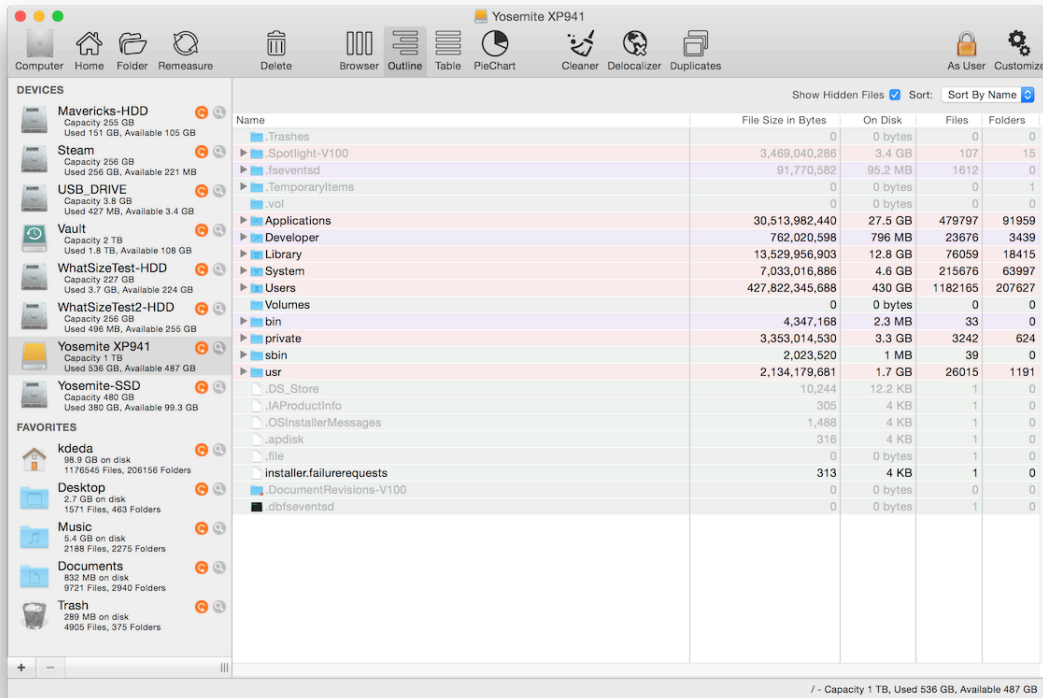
Yosemite XP941

Computer Home Folder Remeasure Delete Browser Outline Table PieChart Cleaner Delocalizer Duplicates As User Customize

DEVICES

Mavericks-HDD
Capacity 255 GB
Used 151 GB, Available 105 GB

Steam
Capacity 256 GB
Used 256 GB, Available 221 MB

USB_DRIVE
Capacity 3.8 GB
Used 427 MB, Available 3.4 GB

Vault
Capacity 2 TB
Used 1.8 TB, Available 108 GB

WhatSizeTest-HDD
Capacity 227 GB
Used 3.7 GB, Available 224 GB

WhatSizeTest2-HDD
Capacity 256 GB
Used 496 MB, Available 255 GB

Yosemite XP941
Capacity 1 TB
Used 536 GB, Available 487 GB

Yosemite-SSD
Capacity 480 GB
Used 380 GB, Available 99.3 GB

FAVORITES

kdeda
98.9 GB on disk
1176545 Files, 206156 Folders

Desktop
2.7 GB on disk
1571 Files, 463 Folders

Music
5.4 GB on disk
2188 Files, 2275 Folders

Documents
832 MB on disk
9721 Files, 2940 Folders

Trash
289 MB on disk
4905 Files, 375 Folders

Show Hidden Files Sort: Sort By Name

| Name | File Size in Bytes | On Disk | Files | Folders |
|---|---|---|---|---|
| .Trashes | 0 | 0 bytes | 0 | 0 |
| .Spotlight-V100 | 3,469,040,286 | 3.4 GB | 107 | 15 |
| .fseventsd | 91,770,582 | 95.2 MB | 1612 | 0 |
| .TemporaryItems | 0 | 0 bytes | 0 | 1 |
| .vol | 0 | 0 bytes | 0 | 0 |
| Applications | 30,513,982,440 | 27.5 GB | 479797 | 91959 |
| Developer | 762,020,598 | 796 MB | 23676 | 3439 |
| Library | 13,529,956,903 | 12.8 GB | 76059 | 18415 |
| System | 7,033,016,886 | 4.6 GB | 215676 | 63997 |
| Users | 427,822,345,688 | 430 GB | 1182165 | 207627 |
| Volumes | 0 | 0 bytes | 0 | 0 |
| bin | 4,347,168 | 2.3 MB | 33 | 0 |
| private | 3,353,014,530 | 3.3 GB | 3242 | 624 |
| sbin | 2,023,520 | 1 MB | 39 | 0 |
| usr | 2,134,179,681 | 1.7 GB | 26015 | 1191 |
| .DS_Store | 10,244 | 12.2 KB | 1 | 0 |
| .IAProductInfo | 305 | 4 KB | 1 | 0 |
| .OSInstallerMessages | 1,488 | 4 KB | 1 | 0 |
| .apdisk | 316 | 4 KB | 1 | 0 |
| .file | 0 | 0 bytes | 1 | 0 |
| installer.failurerequests | 313 | 4 KB | 1 | 0 |
| .DocumentRevisions-V100 | 0 | 0 bytes | 0 | 0 |
| .dbfseventsd | 0 | 0 bytes | 1 | 0 |

+ −

/ - Capacity 1 TB, Used 536 GB, Available 487 GB